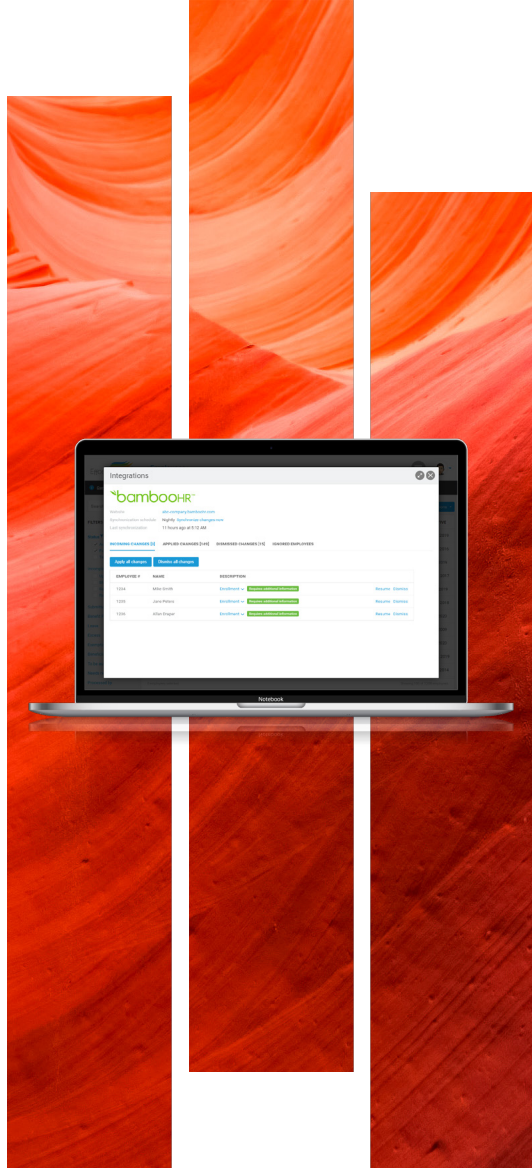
Integrations

bambooHR

Website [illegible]
Synchronization schedule Nightly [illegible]
Last synchronization 11 hours ago at 6:12 AM

INCOMING CHANGES (3) APPLIED CHANGES (149) DISMISSED CHANGES (15) IGNORED EMPLOYEES

Apply all changes Dismiss all changes

| EMPLOYEE # | NAME | DESCRIPTION | |
|---|---|---|---|
| 1234 | Mike Smith | Enrollment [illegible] | Resume Dismiss |
| 1235 | Jane Porter | Enrollment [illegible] | Resume Dismiss |
| 1236 | Allan Draper | Enrollment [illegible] | Resume Dismiss |

Notebook